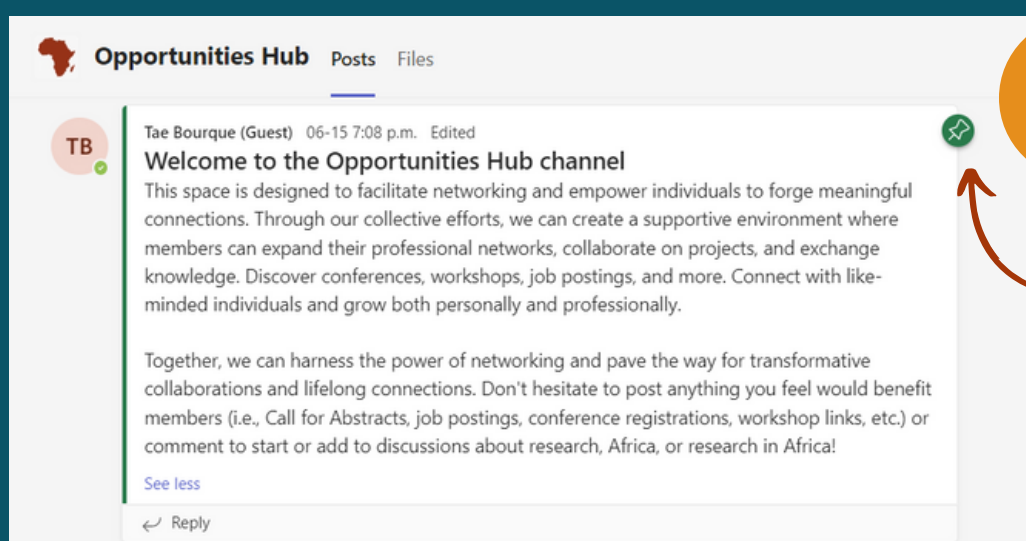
Opportunities Hub Posts Files

TB

Tae Bourque (Guest) 06-15 7:08 p.m. Edited

Welcome to the Opportunities Hub channel

This space is designed to facilitate networking and empower individuals to forge meaningful connections. Through our collective efforts, we can create a supportive environment where members can expand their professional networks, collaborate on projects, and exchange knowledge. Discover conferences, workshops, job postings, and more. Connect with like-minded individuals and grow both personally and professionally.

Together, we can harness the power of networking and pave the way for transformative collaborations and lifelong connections. Don't hesitate to post anything you feel would benefit members (i.e., Call for Abstracts, job postings, conference registrations, workshop links, etc.) or comment to start or add to discussions about research, Africa, or research in Africa!

See less

Reply